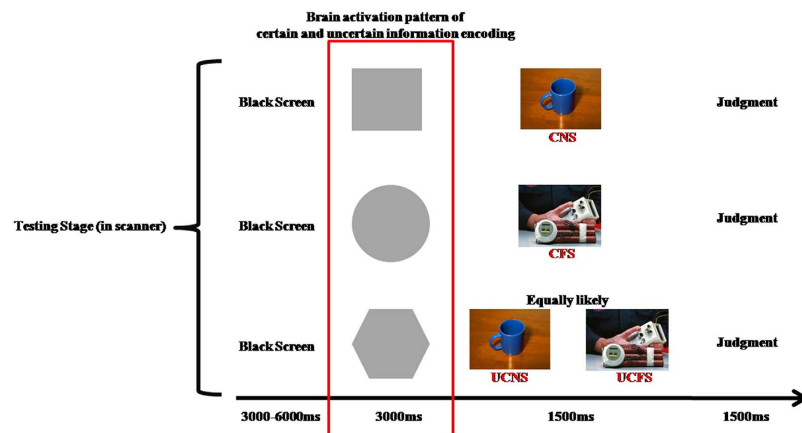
Brain activation pattern of certain and uncertain information encoding

Testing Stage (in scanner)

Black Screen

CNS

Judgment

Black Screen

CFS

Judgment

Equally likely

Black Screen

UCNS

UCFS

Judgment

3000-6000ms

3000ms

1500ms

1500ms